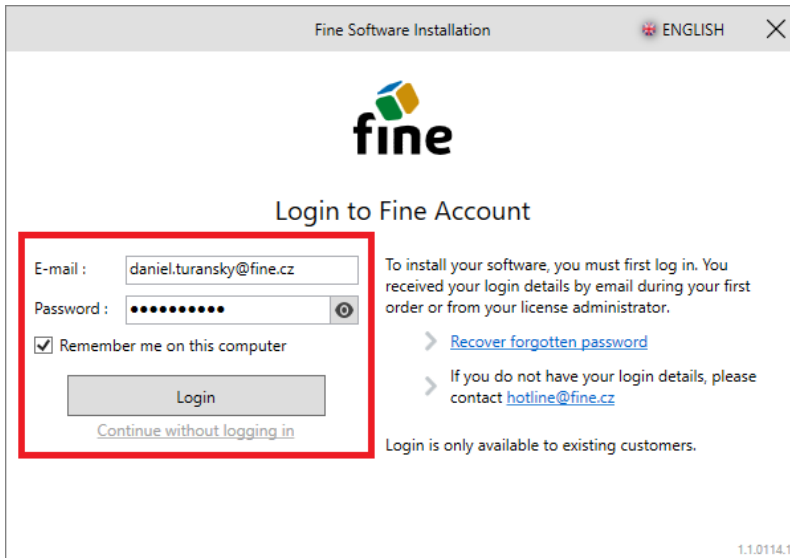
Fine Software Installation

ENGLISH

fine

Login to Fine Account

E-mail : daniel.turansky@fine.cz

Password : ••••••••••

Remember me on this computer

Login

Continue without logging in

To install your software, you must first log in. You received your login details by email during your first order or from your license administrator.

Recover forgotten password

If you do not have your login details, please contact hotline@fine.cz

Login is only available to existing customers.

1.1.0114.1